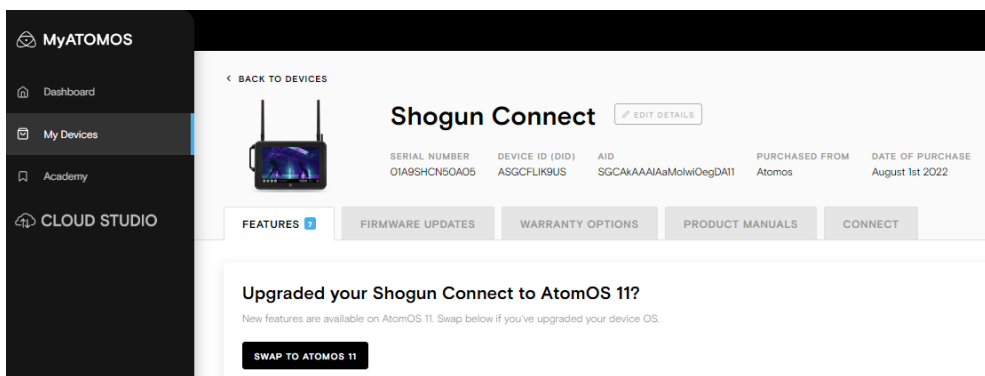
MyATOMOS

Dashboard

My Devices

Academy

CLOUD STUDIO

< BACK TO DEVICES

Shogun Connect

EDIT DETAILS

| SERIAL NUMBER | DEVICE ID (DID) | AID | PURCHASED FROM | DATE OF PURCHASE |
|---|---|---|---|---|
| O1A9SHCN5OAO5 | ASGCFLIK9US | SGCAkAAAIAaMolwiOegDA11 | Atomos | August 1st 2022 |

FEATURES 2

FIRMWARE UPDATES

WARRANTY OPTIONS

PRODUCT MANUALS

CONNECT

Upgraded your Shogun Connect to AtomOS 11?

New features are available on AtomOS 11. Swap below if you've upgraded your device OS.

SWAP TO ATOMOS 11